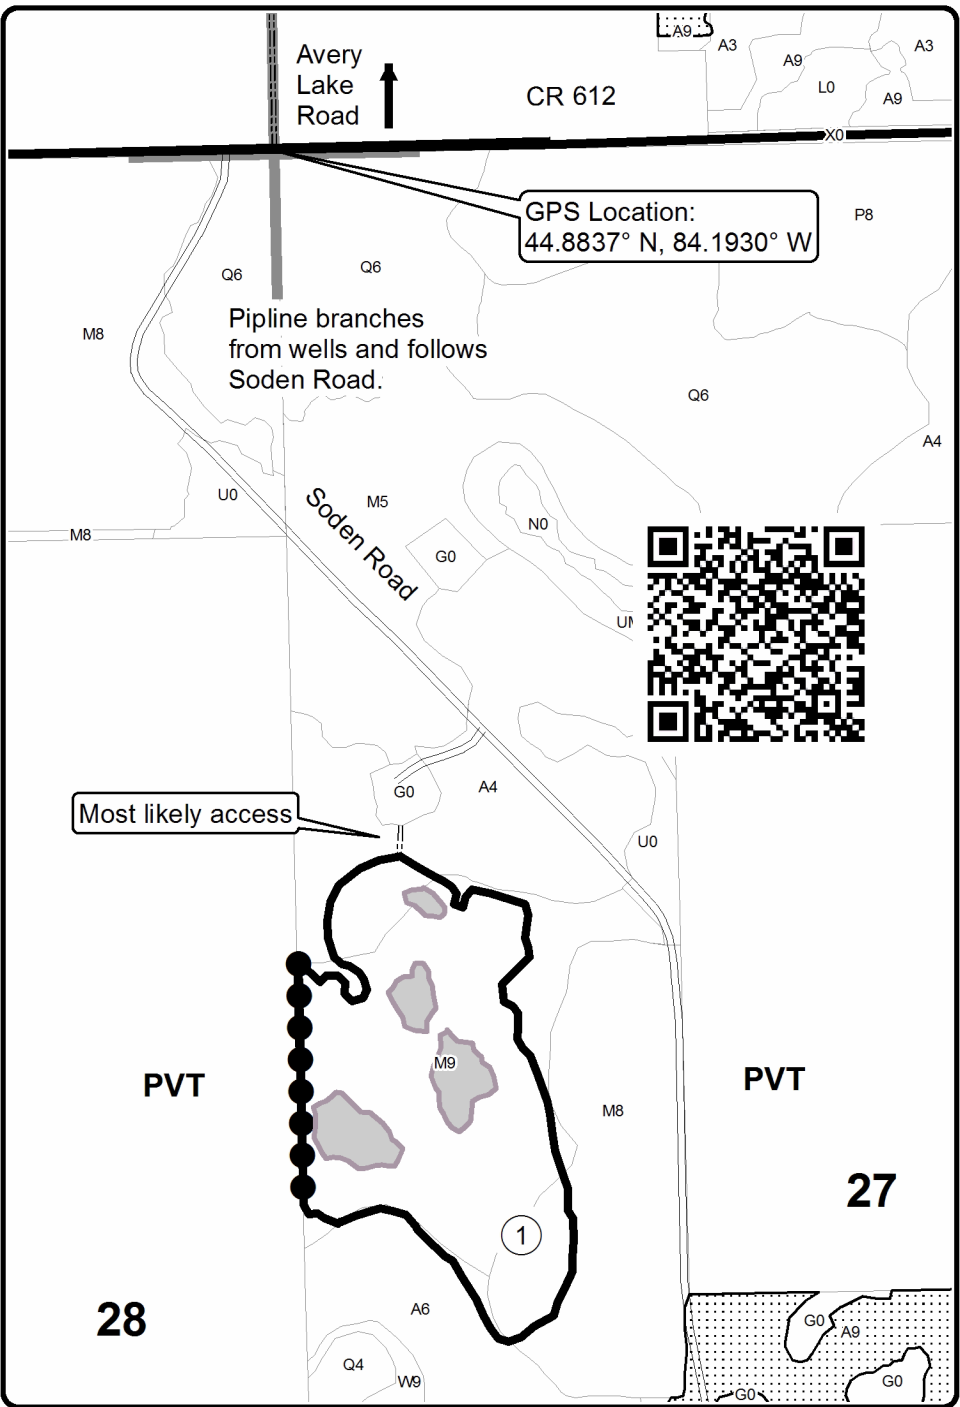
A9
A3
A3
A9
L0
A9
Avery Lake Road
CR 612
X0
GPS Location: 44.8837° N, 84.1930° W
P8
Q6
Q6
M8
Pipline branches from wells and follows Soden Road.
Q6
A4
U0
M5
Soden Road
N0
M8
G0
UN
G0
A4
Most likely access
U0
M9
PVT
PVT
M8
27
1
28
A6
G0
A9
Q4
W9
G0
G0